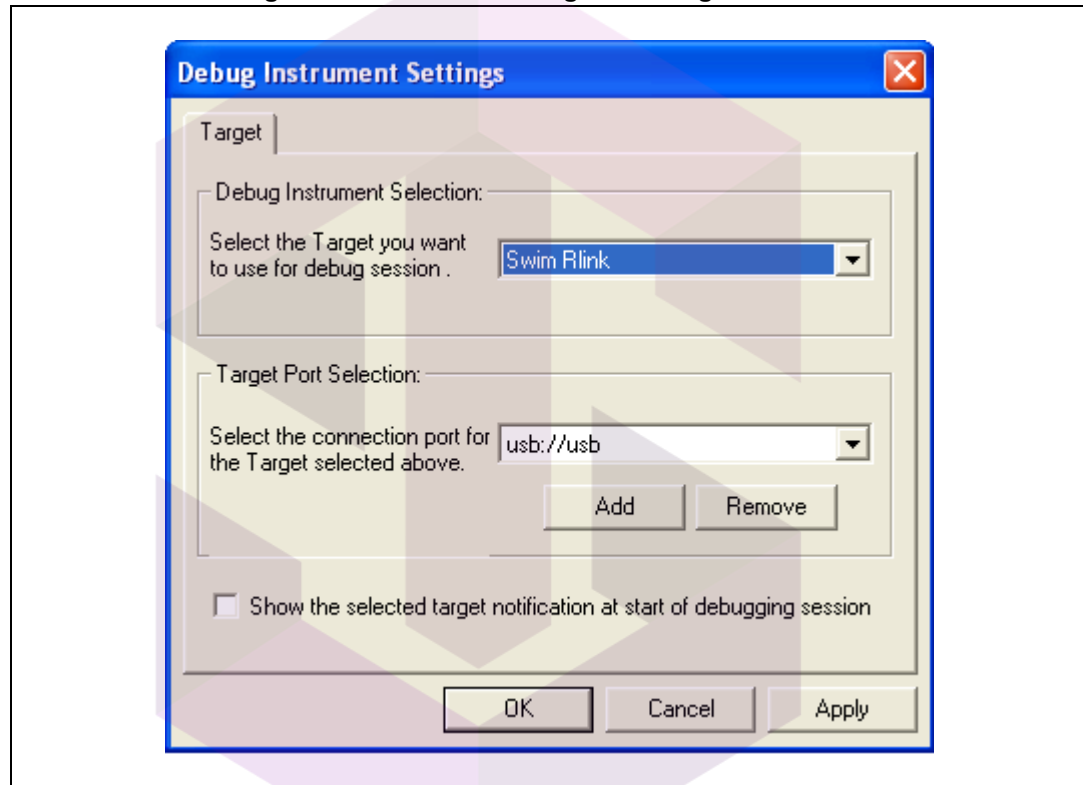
Debug Instrument Settings

Target

Debug Instrument Selection:

Select the Target you want to use for debug session .

Swim Rlink

Target Port Selection:

Select the connection port for the Target selected above.

usb://usb

Add

Remove

Show the selected target notification at start of debugging session

OK

Cancel

Apply